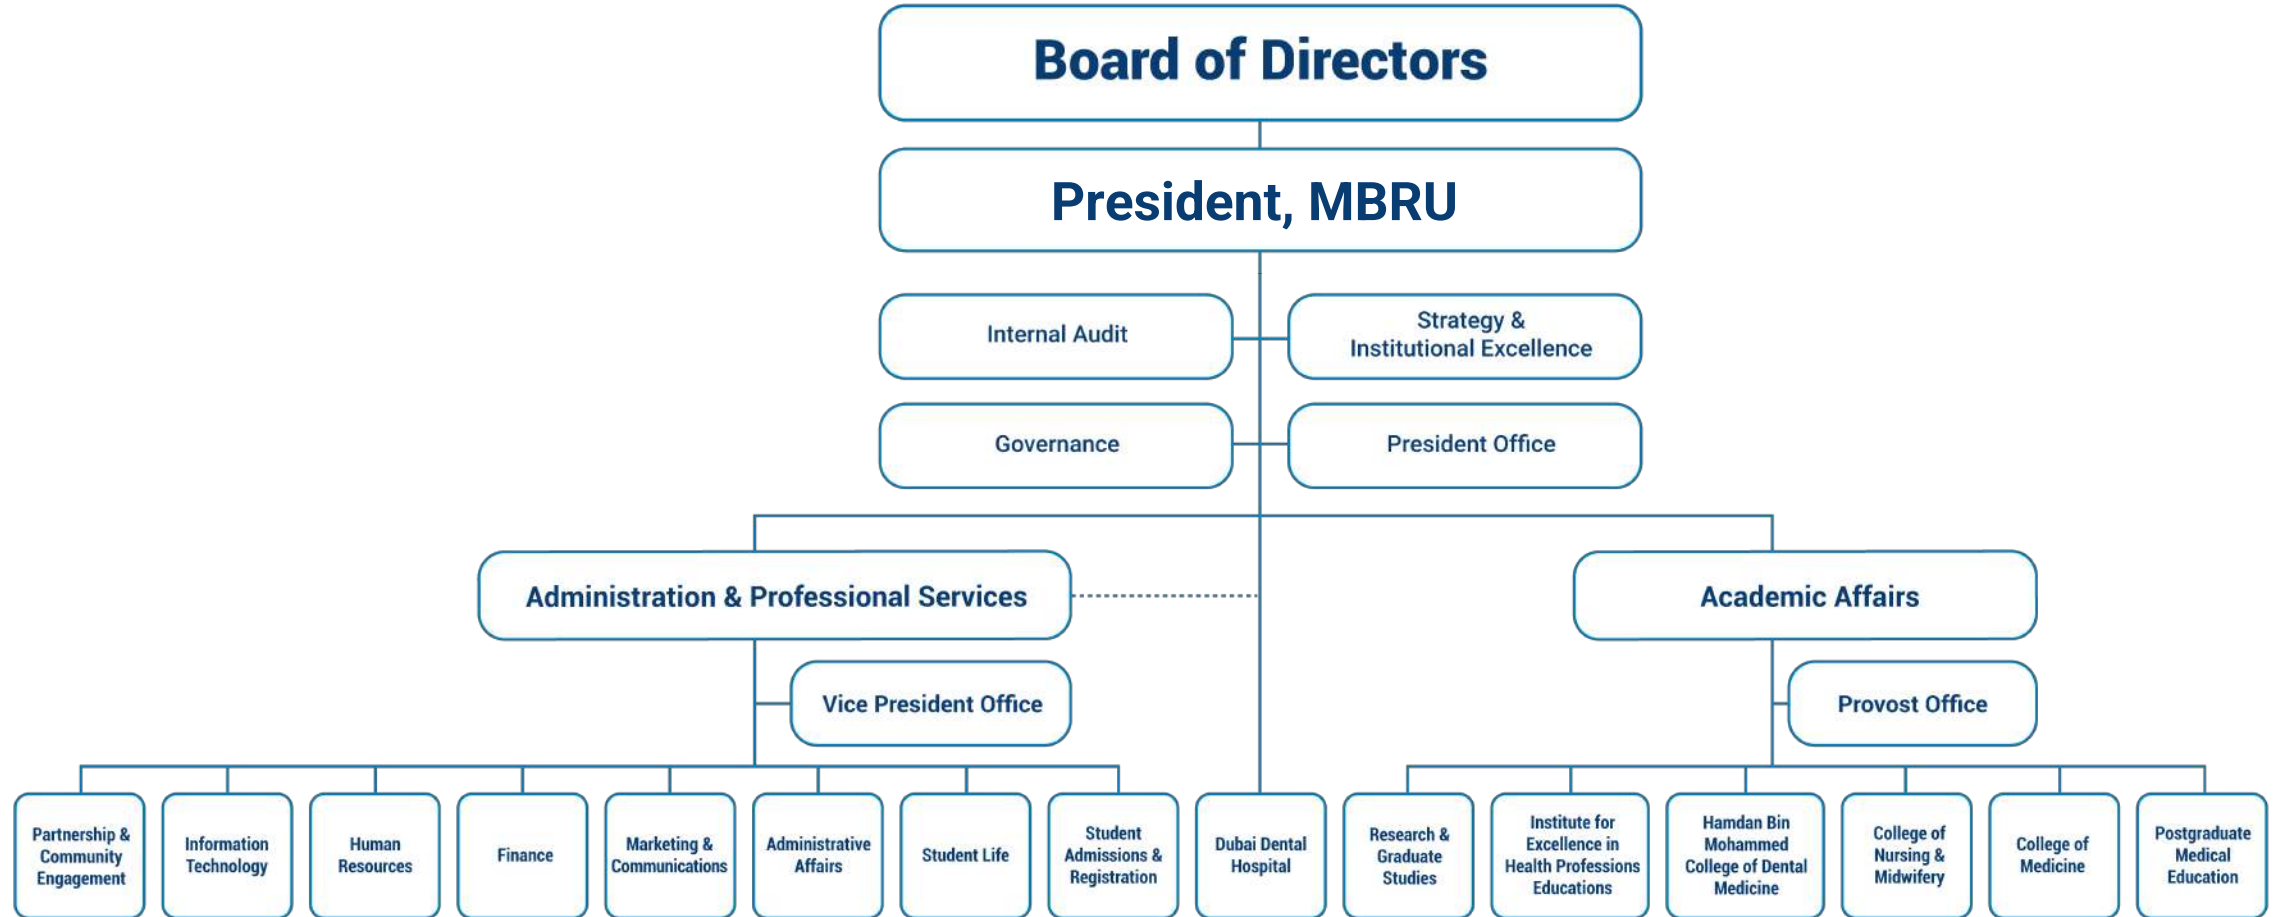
Board of Directors

President, MBRU

Internal Audit

Strategy & Institutional Excellence

Governance

President Office

Administration & Professional Services

Vice President Office

Academic Affairs

Provost Office

Partnership & Community Engagement

Information Technology

Human Resources

Finance

Marketing & Communications

Administrative Affairs

Student Life

Student Admissions & Registration

Dubai Dental Hospital

Research & Graduate Studies

Institute for Excellence in Health Professions Educations

Hamdan Bin Mohammed College of Dental Medicine

College of Nursing & Midwifery

College of Medicine

Postgraduate Medical Education